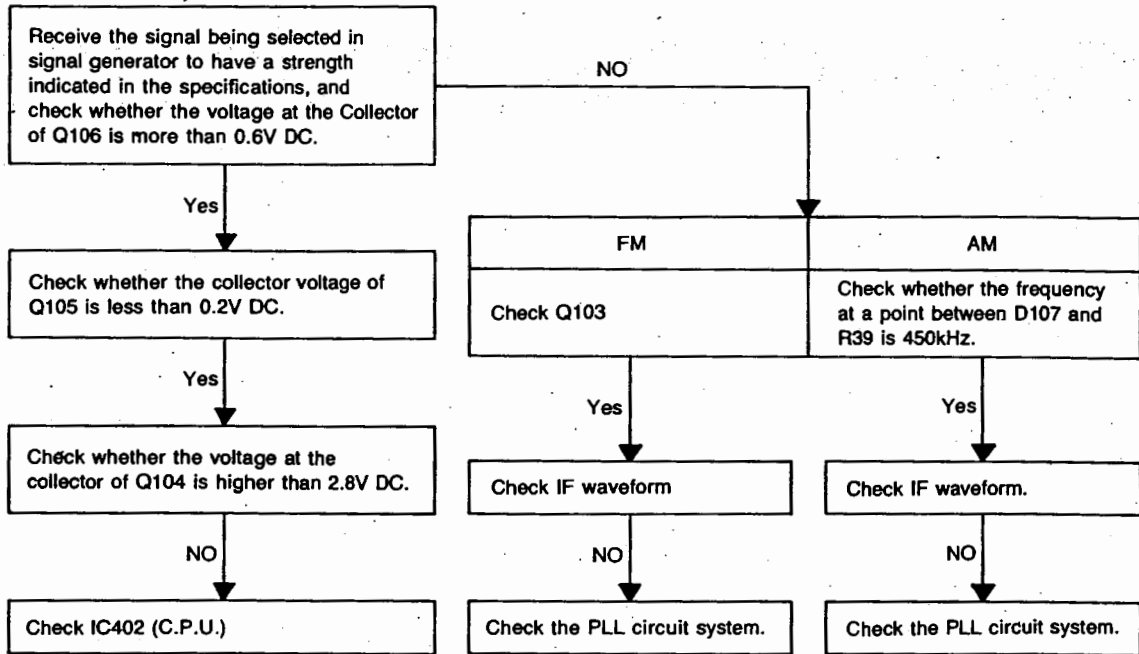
Receive the signal being selected in signal generator to have a strength indicated in the specifications, and check whether the voltage at the Collector of Q106 is more than 0.6V DC.

NO

Yes

Check whether the collector voltage of Q105 is less than 0.2V DC.

Yes

Check whether the voltage at the collector of Q104 is higher than 2.8V DC.

NO

Check IC402 (C.P.U.)

| FM | AM |
|---|---|
| Check Q103 | Check whether the frequency at a point between D107 and R39 is 450kHz. |

Yes

Check IF waveform

NO

Check the PLL circuit system.

Yes

Check IF waveform.

NO

Check the PLL circuit system.